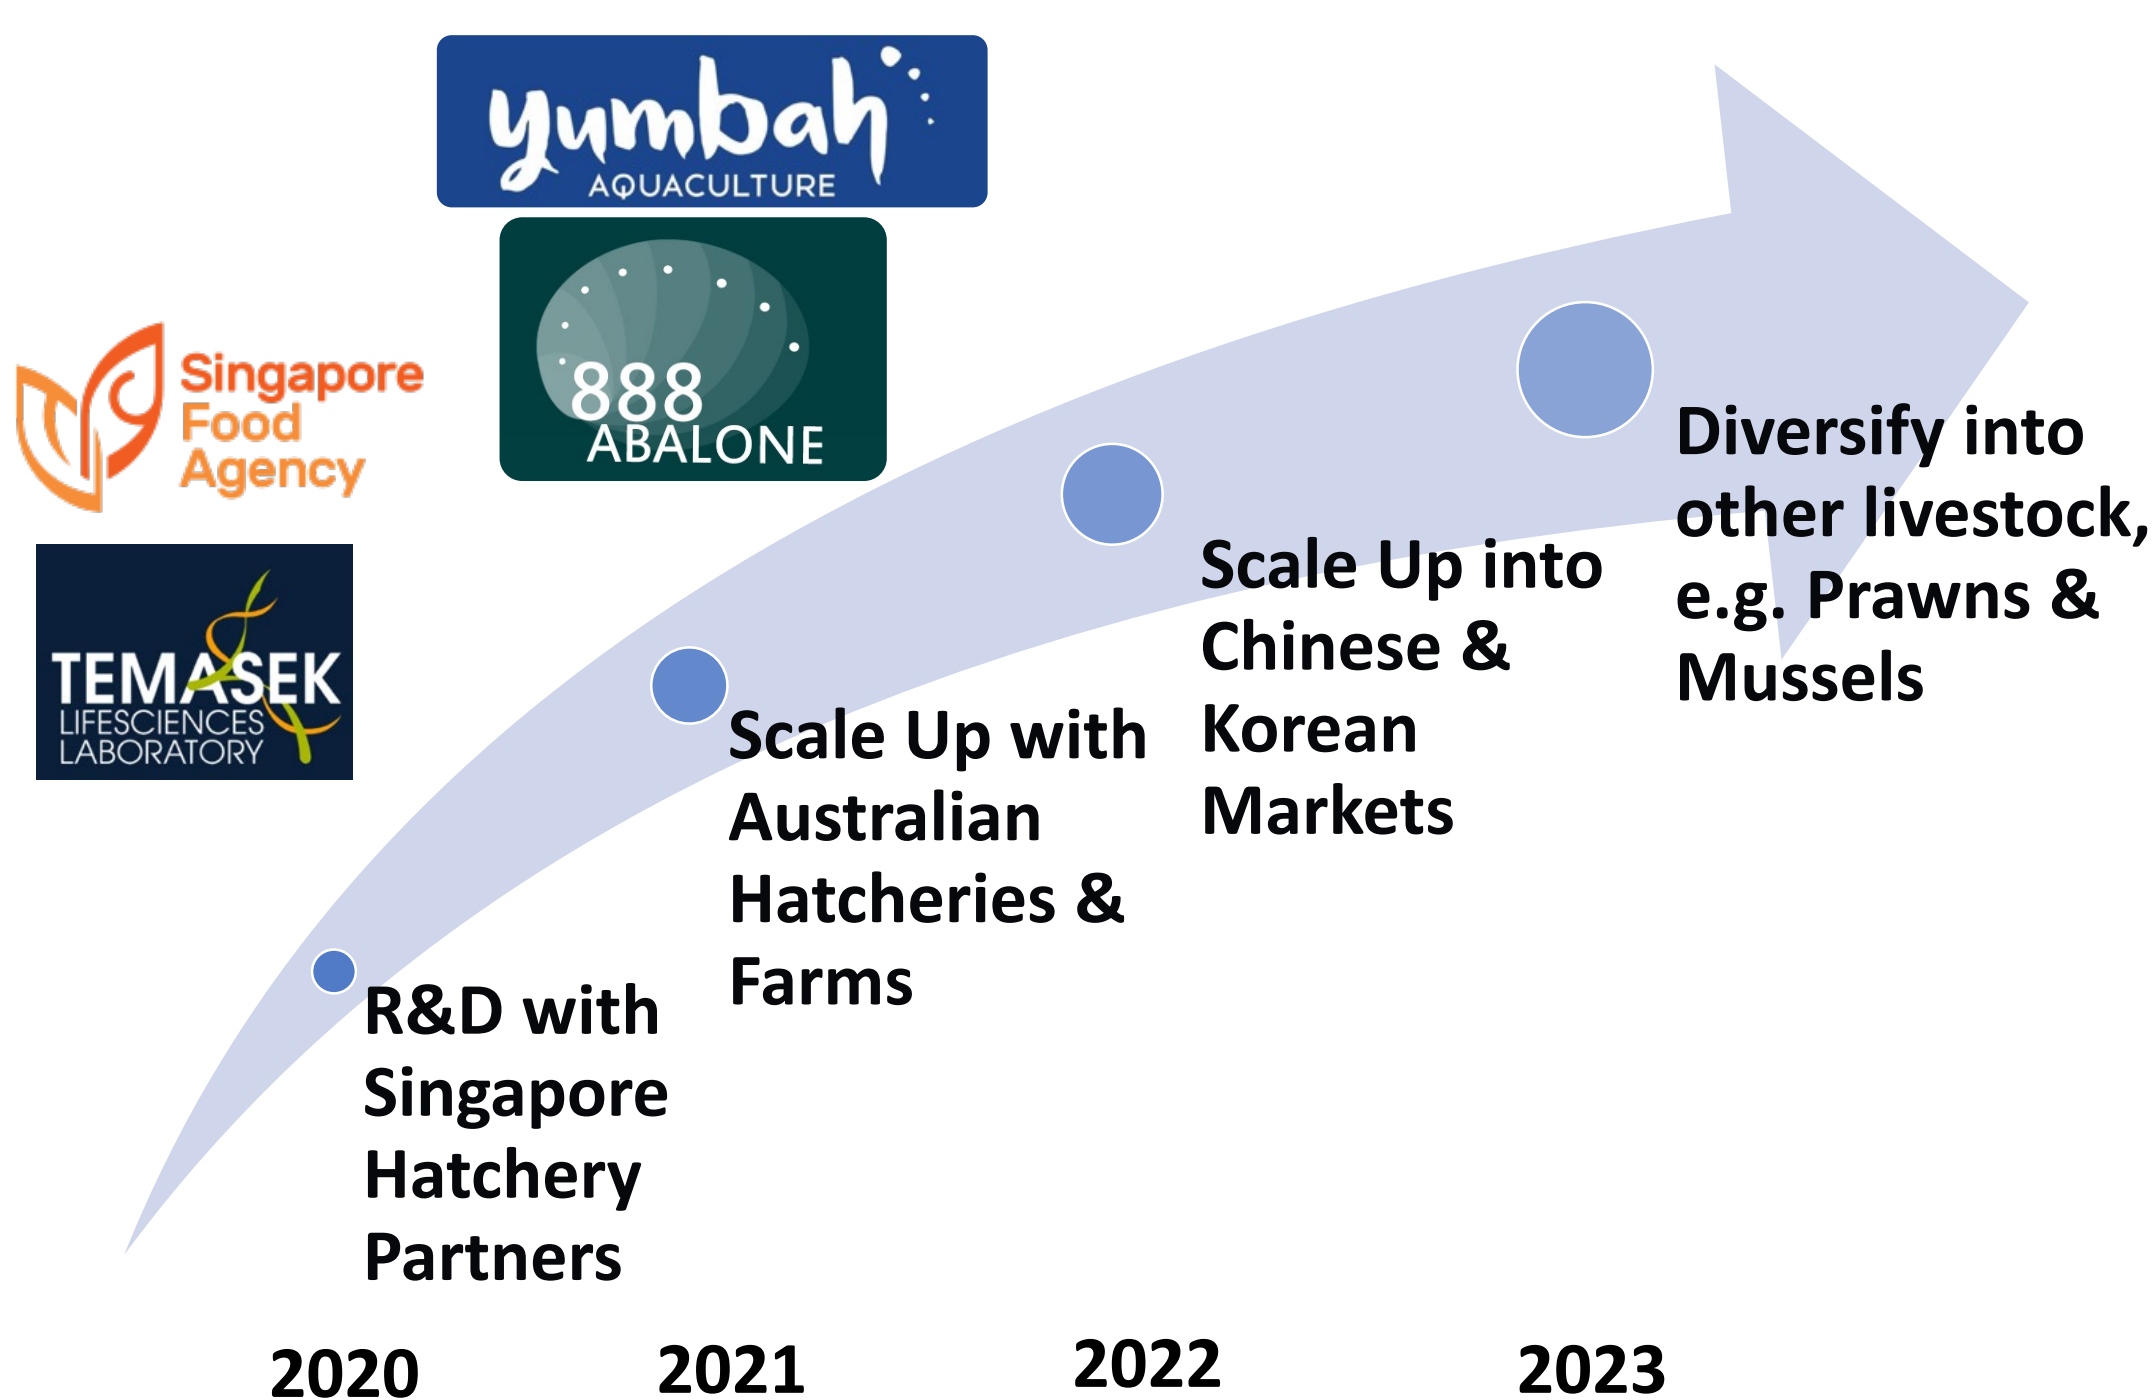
yumbah
AQUACULTURE

Singapore Food Agency

888 ABALONE

TEMASEK LIFESCIENCES LABORATORY

R&D with Singapore Hatchery Partners

Scale Up with Australian Hatcheries & Farms

Scale Up into Chinese & Korean Markets

Diversify into other livestock, e.g. Prawns & Mussels

2020

2021

2022

2023